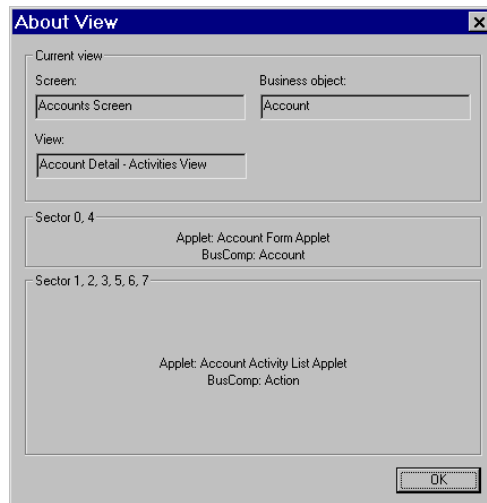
About View

Current view

Screen:

Accounts Screen

Business object:

Account

View:

Account Detail - Activities View

Sector 0, 4

Applet: Account Form Applet
BusComp: Account

Sector 1, 2, 3, 5, 6, 7

Applet: Account Activity List Applet
BusComp: Action

OK